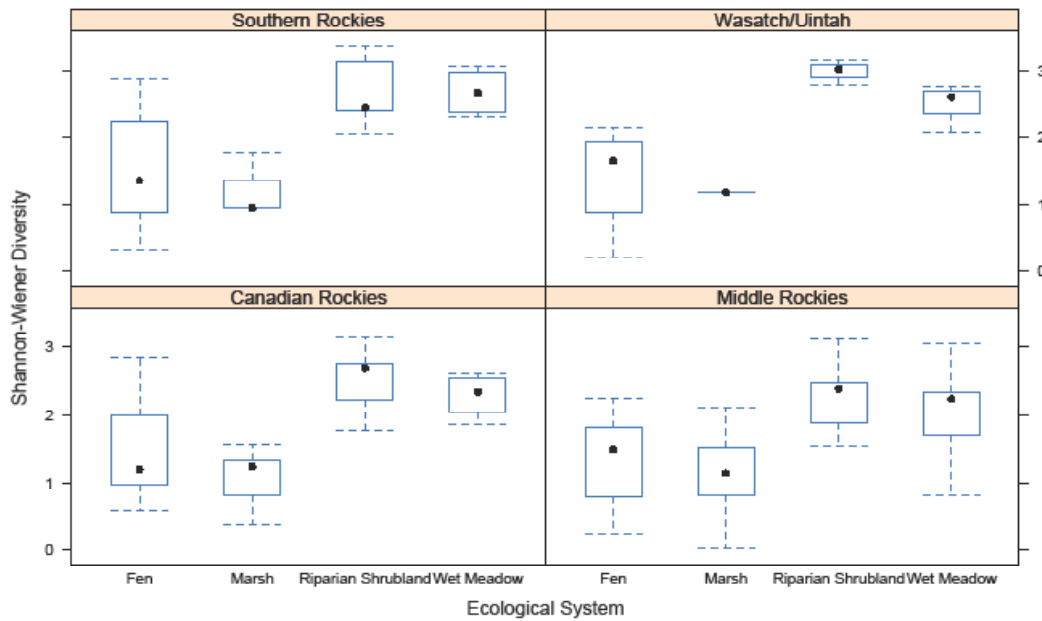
Southern Rockies

Wasatch/Uintah

Canadian Rockies

Middle Rockies

Shannon-Wiener Diversity

3
2
1
0

3
2
1
0

Fen
Marsh
Riparian Shrubland
Wet Meadow
Fen
Marsh
Riparian Shrubland
Wet Meadow

Ecological System